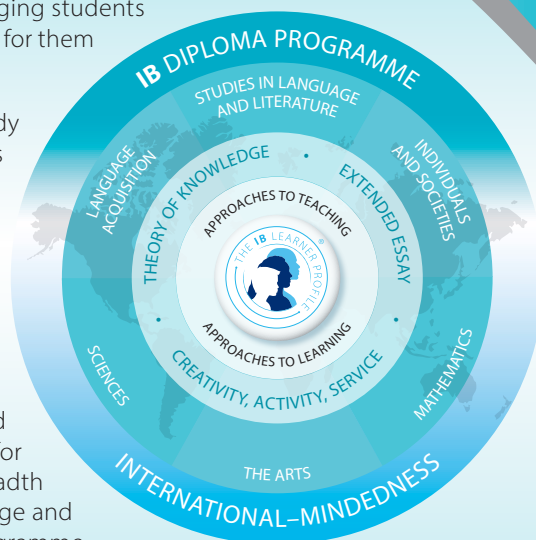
ging students
for them

dy
s

d
or
adth
ge and

IB DIPLOMA PROGRAMME

STUDIES IN LANGUAGE AND LITERATURE

LANGUAGE ACQUISITION

INDIVIDUALS AND SOCIETIES

THEORY OF KNOWLEDGE

EXTENDED ESSAY

APPROACHES TO TEACHING

THE IB LEARNER PROFILE

APPROACHES TO LEARNING

CREATIVITY, ACTIVITY, SERVICE

SCIENCES

MATHEMATICS

THE ARTS

INTERNATIONAL–MINDEDNESS